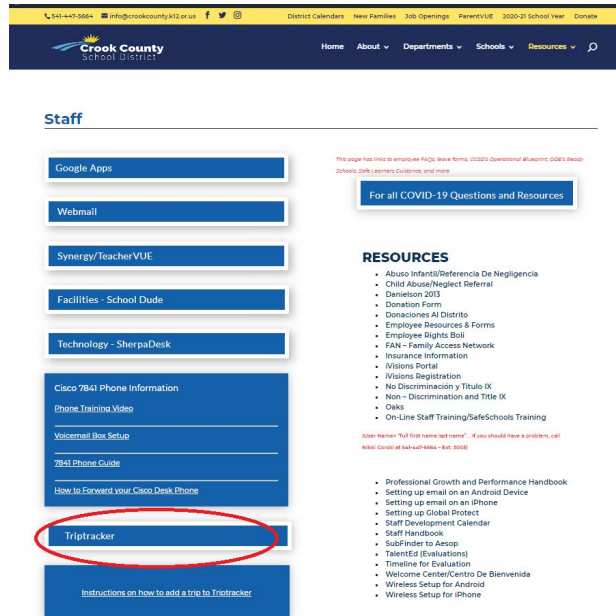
541-447-5664 info@crookcounty.k12.or.us District Calendars New Families Job Openings ParentVUE 2020-21 School Year Donate

Crook County School District

Home About Departments Schools Resources

Staff

Google Apps

Webmail

Synergy/TeacherVUE

Facilities - School Dude

Technology - SherpaDesk

Cisco 7841 Phone Information

Phone Training Video

Voicemail Box Setup

7841 Phone Guide

How to Forward your Cisco Desk Phone

Triptracker

Instructions on how to add a trip to Triptracker

This page has links to employee FAQs, leave forms, CCSD's Operational Blueprint, ODE's Ready Schools, Safe Learners Guidance, and more.

For all COVID-19 Questions and Resources

RESOURCES

- Abuso Infantil/Referencia De Negligencia
- Child Abuse/Neglect Referral
- Danielson 2013
- Donation Form
- Donaciones Al Distrito
- Employee Resources & Forms
- Employee Rights Boli
- FAN – Family Access Network
- Insurance Information
- iVisions Portal
- iVisions Registration
- No Discriminación y Titulo IX
- Non – Discrimination and Title IX
- Oaks
- On-Line Staff Training/SafeSchools Training

(User Name= "full first name.last name". If you should have a problem, call Nikki Gorski at 541-447-5664 – Ext. 3005)

- Professional Growth and Performance Handbook
- Setting up email on an Android Device
- Setting up email on an iPhone
- Setting up Global Protect
- Staff Development Calendar
- Staff Handbook
- SubFinder to Aesop
- TalentEd (Evaluations)
- Timeline for Evaluation
- Welcome Center/Centro De Bienvenida
- Wireless Setup for Android
- Wireless Setup for iPhone